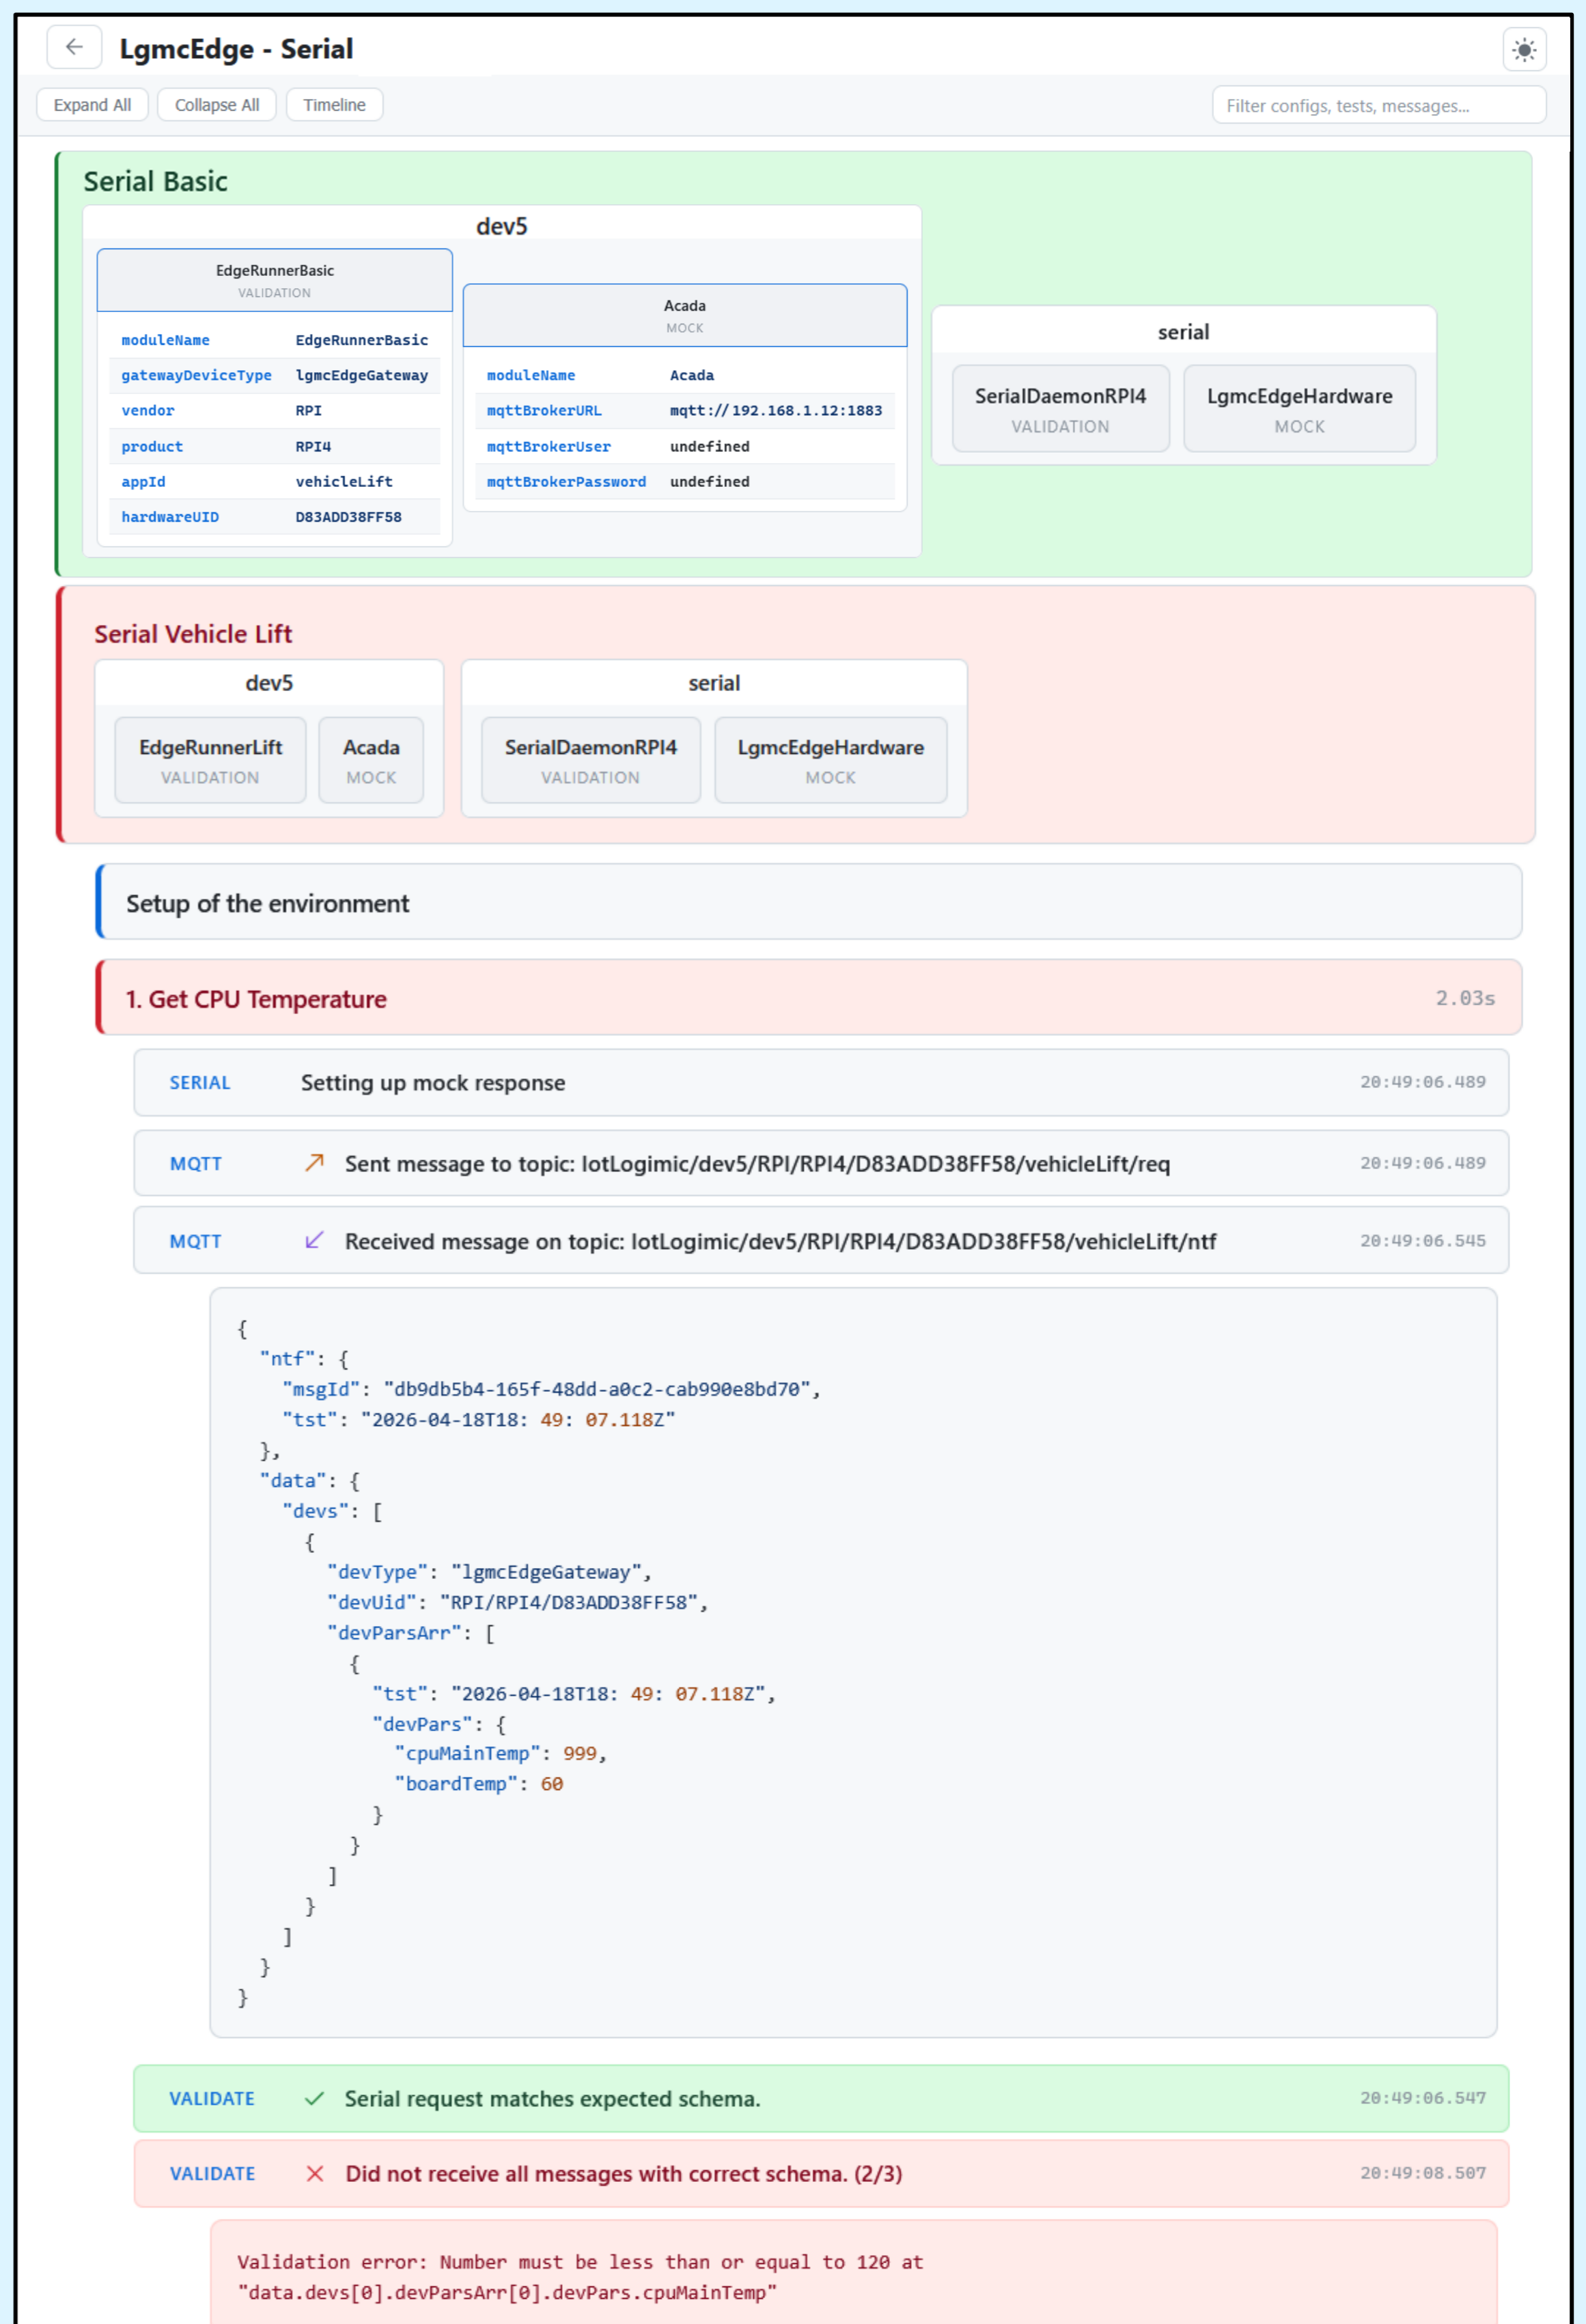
LgmcEdge - Serial

Expand All | Collapse All | Timeline

Filter configs, tests, messages...

Serial Basic

dev5

EdgeRunnerBasic
VALIDATION

| moduleName | EdgeRunnerBasic |
|---|---|
| gatewayDeviceType | lgmcEdgeGateway |
| vendor | RPI |
| product | RPI4 |
| appId | vehicleLift |
| hardwareUID | D83ADD38FF58 |

Acada
MOCK

| moduleName | Acada |
|---|---|
| mqttBrokerURL | mqtt://192.168.1.12:1883 |
| mqttBrokerUser | undefined |
| mqttBrokerPassword | undefined |

serial

SerialDaemonRPI4
VALIDATION

LgmcEdgeHardware
MOCK

Serial Vehicle Lift

dev5

EdgeRunnerLift
VALIDATION

Acada
MOCK

serial

SerialDaemonRPI4
VALIDATION

LgmcEdgeHardware
MOCK

Setup of the environment

1. Get CPU Temperature 2.03s

SERIAL Setting up mock response 20:49:06.489

MQTT ↗ Sent message to topic: IotLogimic/dev5/RPI/RPI4/D83ADD38FF58/vehicleLift/req 20:49:06.489

MQTT ↙ Received message on topic: IotLogimic/dev5/RPI/RPI4/D83ADD38FF58/vehicleLift/ntf 20:49:06.545

{
  "ntf": {
    "msgId": "db9db5b4-165f-48dd-a0c2-cab990e8bd70",
    "tst": "2026-04-18T18: 49: 07.118Z"
  },
  "data": {
    "devs": [
      {
        "devType": "lgmcEdgeGateway",
        "devUid": "RPI/RPI4/D83ADD38FF58",
        "devParsArr": [
          {
            "tst": "2026-04-18T18: 49: 07.118Z",
            "devPars": {
              "cpuMainTemp": 999,
              "boardTemp": 60
            }
          }
        ]
      }
    ]
  }
}

VALIDATE ✓ Serial request matches expected schema. 20:49:06.547

VALIDATE ✕ Did not receive all messages with correct schema. (2/3) 20:49:08.507

Validation error: Number must be less than or equal to 120 at "data.devs[0].devParsArr[0].devPars.cpuMainTemp"